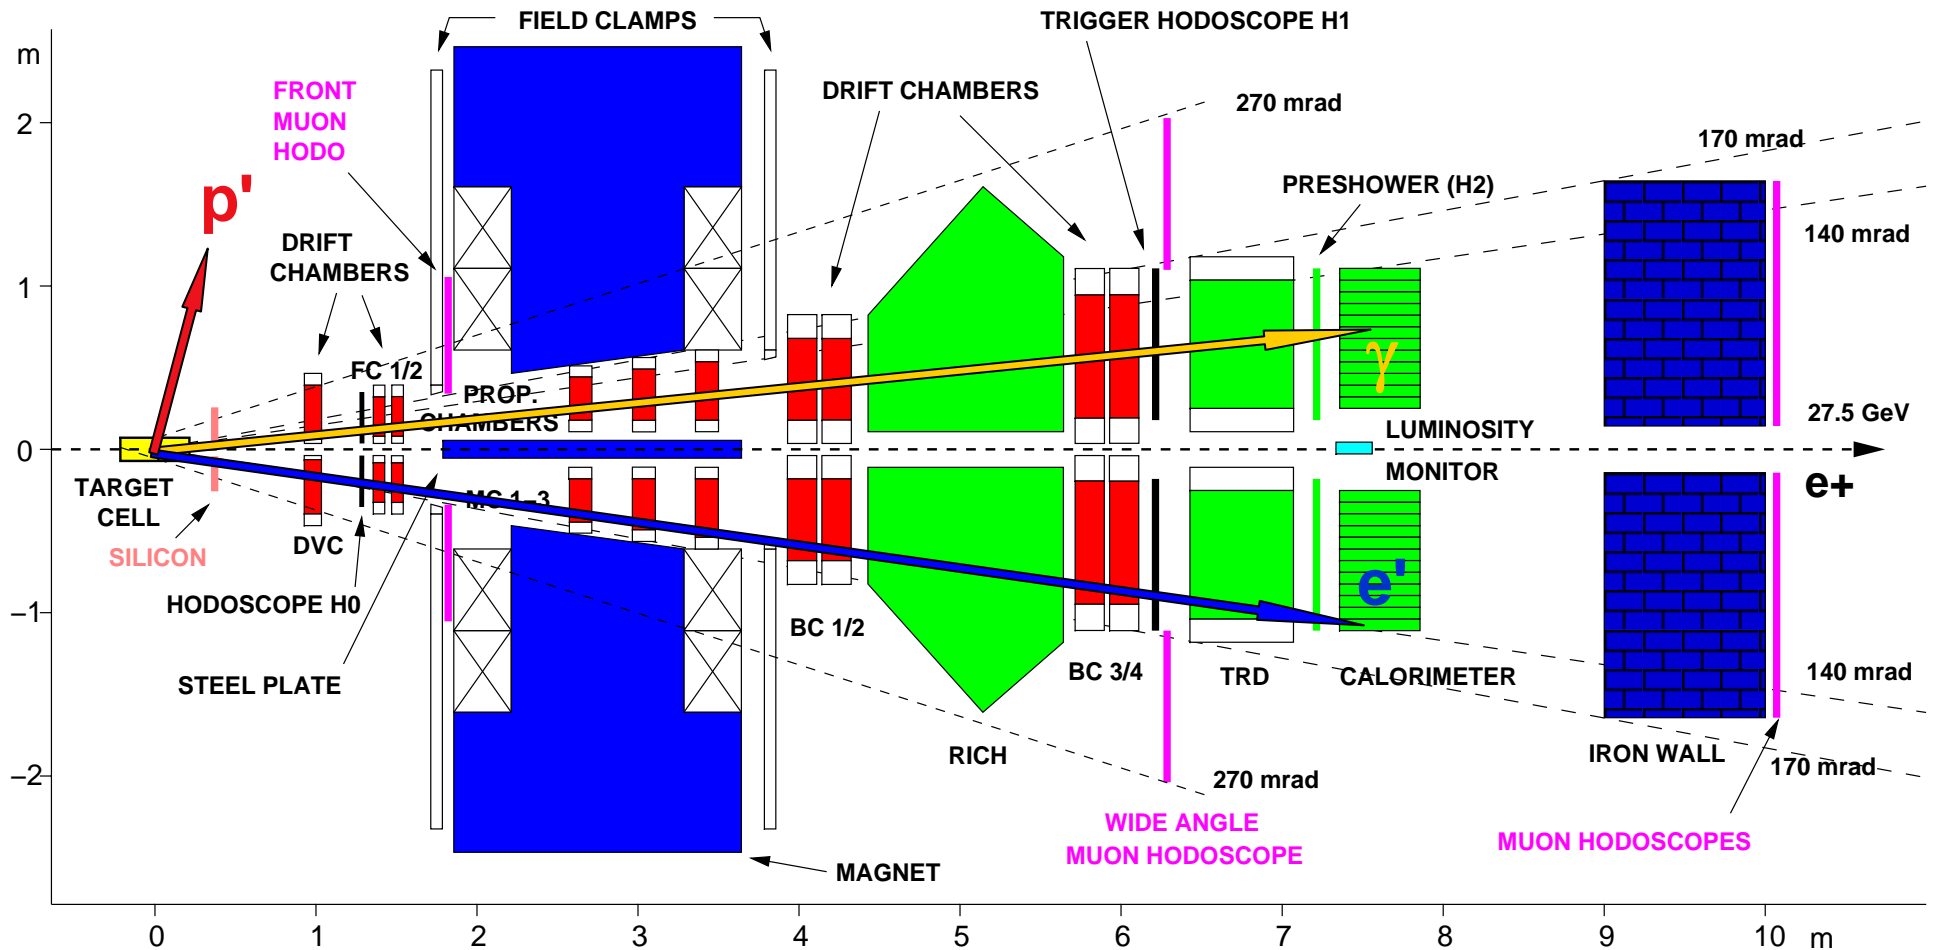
m

2

1

0

−1

−2

FIELD CLAMPS

TRIGGER HODOSCOPE H1

FRONT MUON HODO

DRIFT CHAMBERS

270 mrad

170 mrad

PRESHOWER (H2)

140 mrad

p'

DRIFT CHAMBERS

FC 1/2

PROP. CHAMBERS

$\gamma$

27.5 GeV

LUMINOSITY MONITOR

e+

TARGET CELL

SILICON

DVC

MC 1-3

e'

HODOSCOPE H0

BC 1/2

STEEL PLATE

BC 3/4

TRD

CALORIMETER

140 mrad

RICH

270 mrad

IRON WALL

170 mrad

WIDE ANGLE MUON HODOSCOPE

MUON HODOSCOPES

MAGNET

0 1 2 3 4 5 6 7 8 9 10 m